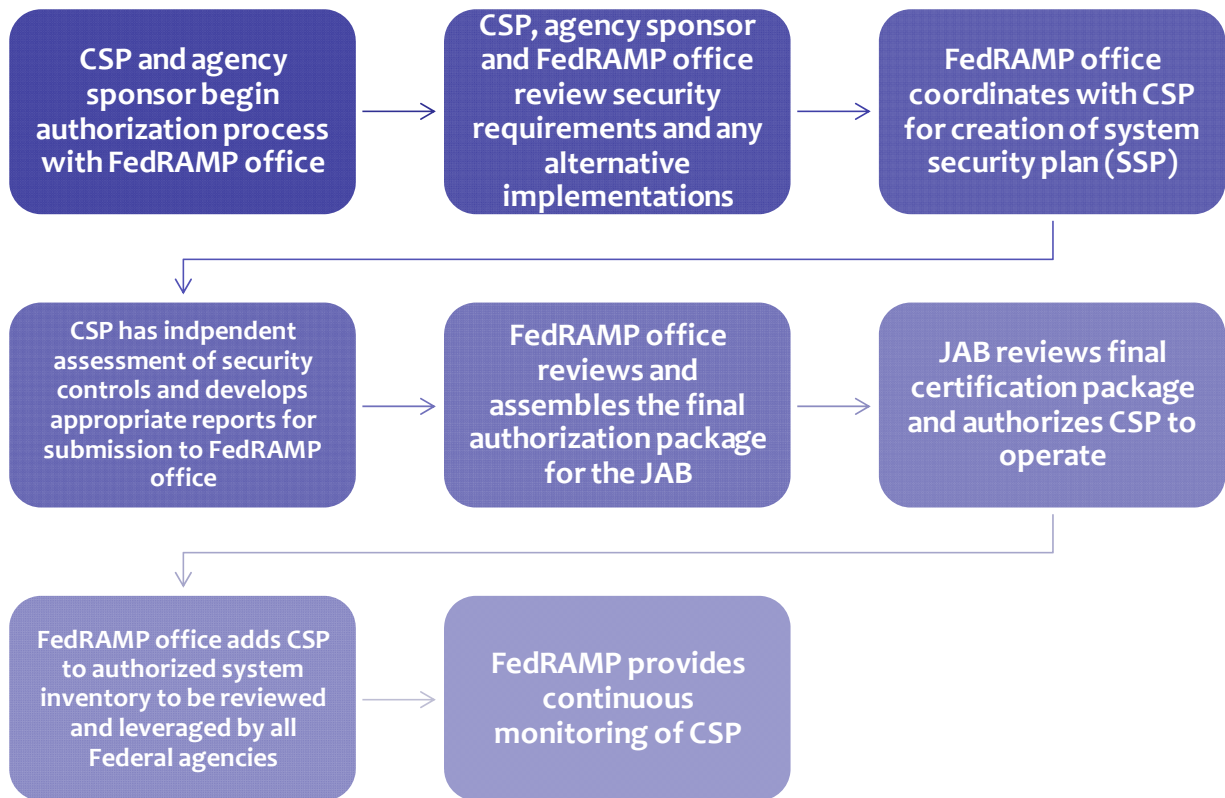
CSP and agency sponsor begin authorization process with FedRAMP office

CSP, agency sponsor and FedRAMP office review security requirements and any alternative implementations

FedRAMP office coordinates with CSP for creation of system security plan (SSP)

CSP has indpendent assessment of security controls and develops appropriate reports for submission to FedRAMP office

FedRAMP office reviews and assembles the final authorization package for the JAB

JAB reviews final certification package and authorizes CSP to operate

FedRAMP office adds CSP to authorized system inventory to be reviewed and leveraged by all Federal agencies

FedRAMP provides continuous monitoring of CSP